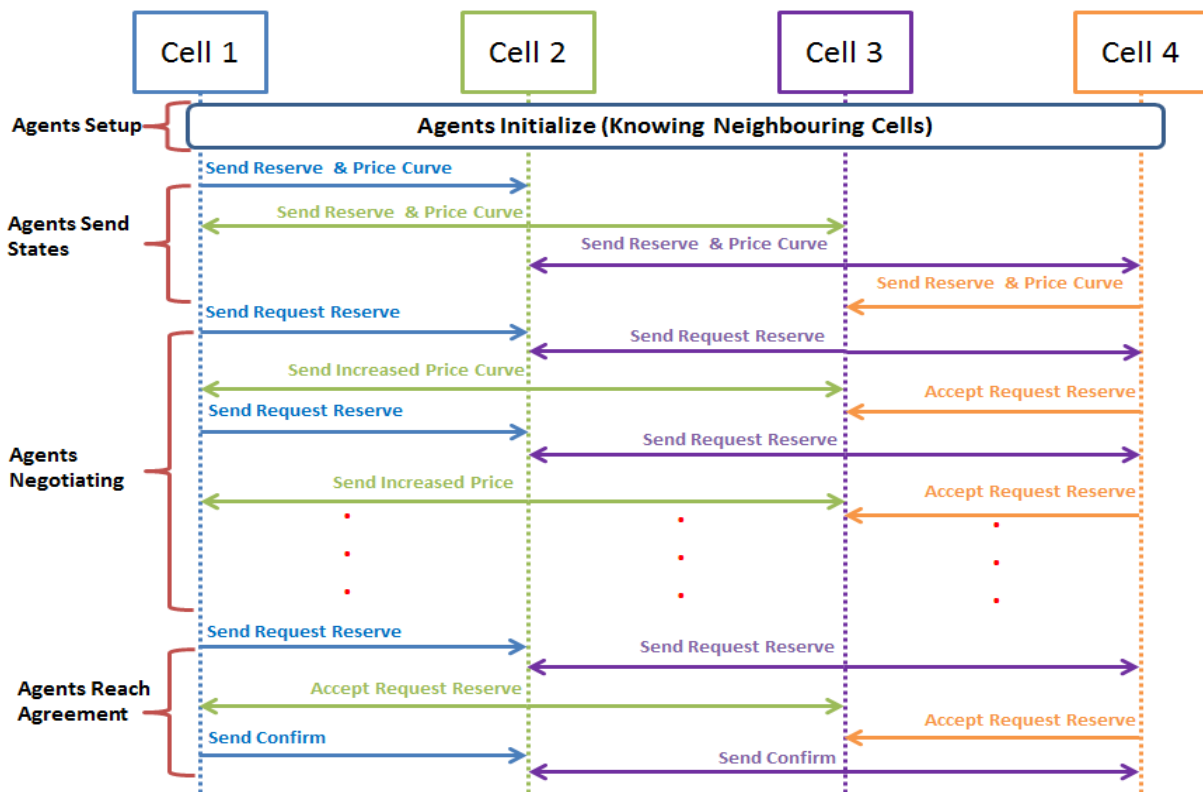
Cell 1

Cell 2

Cell 3

Cell 4

Agents Setup

Agents Initialize (Knowing Neighbouring Cells)

Agents Send States

Send Reserve & Price Curve

Send Reserve & Price Curve

Send Reserve & Price Curve

Send Reserve & Price Curve

Agents Negotiating

Send Request Reserve

Send Request Reserve

Send Increased Price Curve

Accept Request Reserve

Send Request Reserve

Send Request Reserve

Send Increased Price

Accept Request Reserve

Agents Reach Agreement

Send Request Reserve

Send Request Reserve

Accept Request Reserve

Accept Request Reserve

Send Confirm

Send Confirm